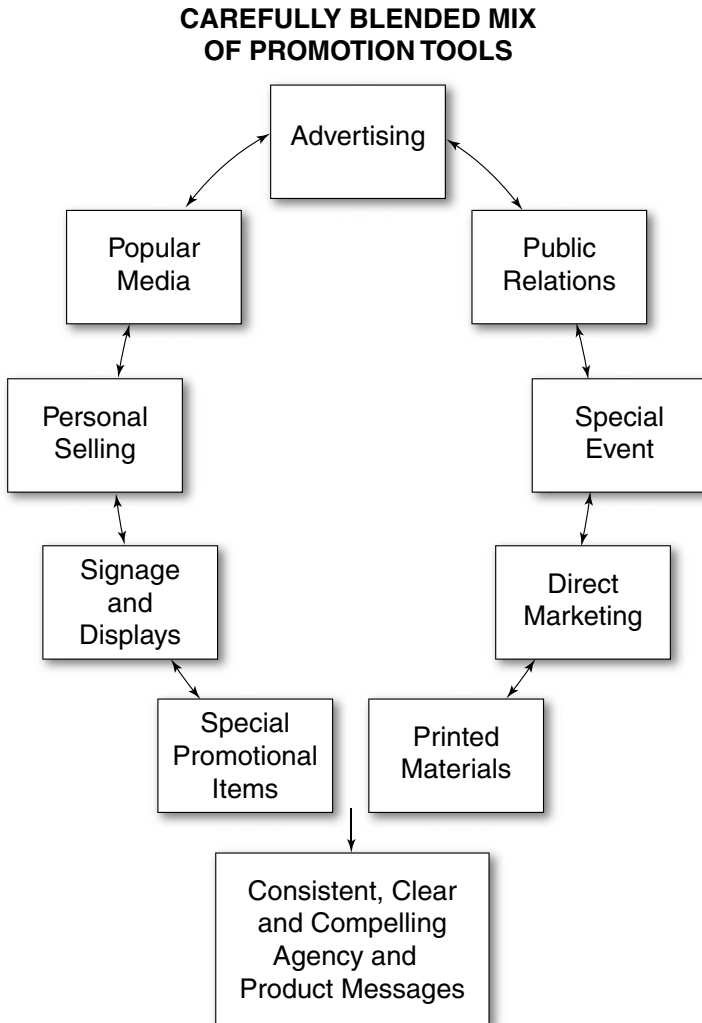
CAREFULLY BLENDED MIX OF PROMOTION TOOLS

Advertising

Popular Media

Public Relations

Personal Selling

Special Event

Signage and Displays

Direct Marketing

Special Promotional Items

Printed Materials

Consistent, Clear and Compelling Agency and Product Messages